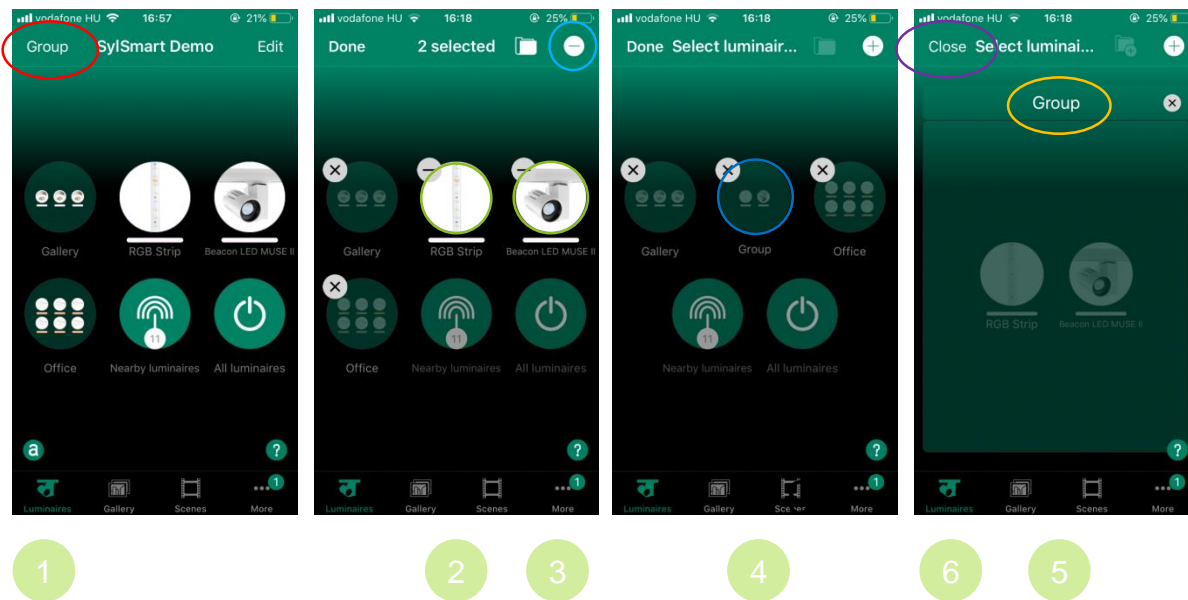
vodafone HU 16:57 21%

Group SylSmart Demo Edit

Gallery RGB Strip Beacon LED MUSE II

Office Nearby luminaires All luminaires

11

a ?

Luminaires Gallery Scenes More 1

vodafone HU 16:18 25%

Done 2 selected

Gallery RGB Strip Beacon LED MUSE II

Office Nearby luminaires All luminaires

11

?

Luminaires Gallery Scenes More 1

vodafone HU 16:18 25%

Done Select luminair...

Gallery Group Office

Nearby luminaires All luminaires

11

?

Luminaires Gallery Scenes More 1

vodafone HU 16:18 25%

Close Select luminai...

Group

RGB Strip Beacon LED MUSE II

?

Luminaires Gallery Scenes More 1

1 2 3 4 6 5